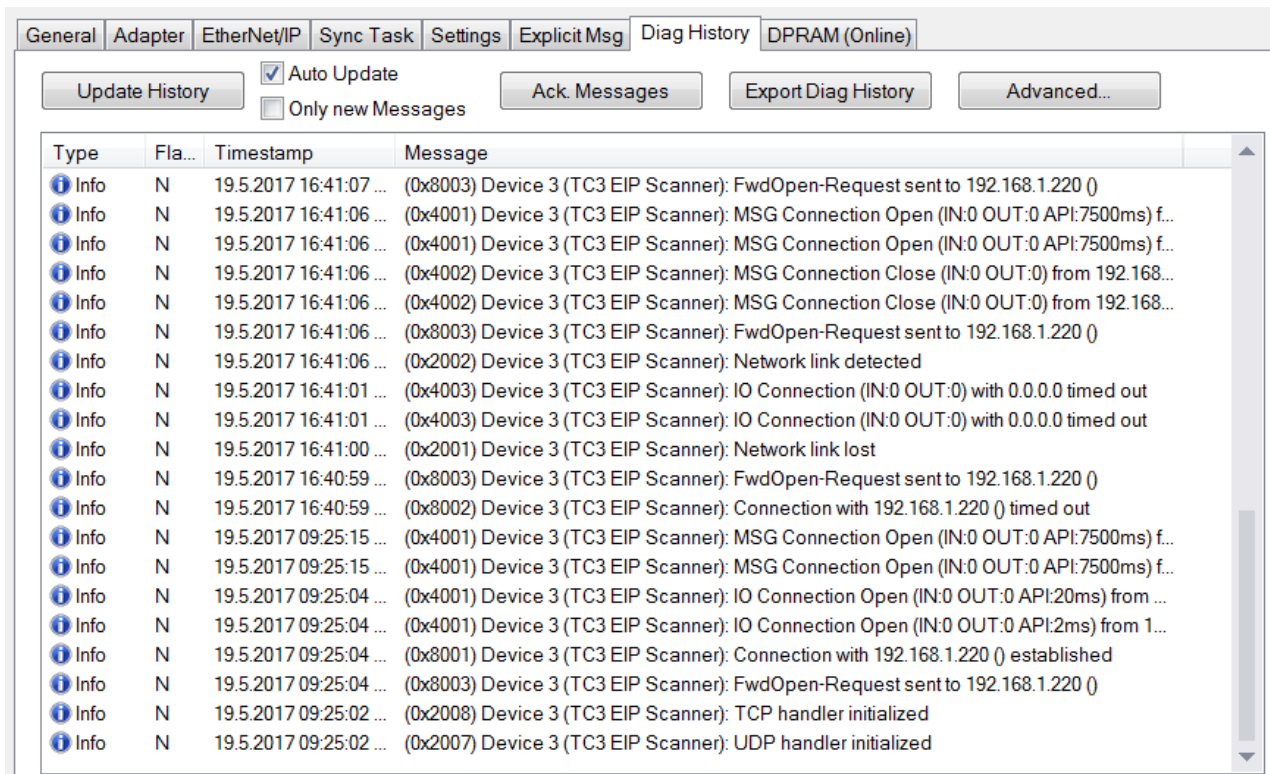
General | Adapter | EtherNet/IP | Sync Task | Settings | Explicit Msg | Diag History | DPRAM (Online)

Update History

Auto Update

Only new Messages

Ack. Messages

Export Diag History

Advanced...

| Type | Fla... | Timestamp | Message |
|---|---|---|---|
| Info | N | 19.5.2017 16:41:07 ... | (0x8003) Device 3 (TC3 EIP Scanner): FwdOpen-Request sent to 192.168.1.220 () |
| Info | N | 19.5.2017 16:41:06 ... | (0x4001) Device 3 (TC3 EIP Scanner): MSG Connection Open (IN:0 OUT:0 API:7500ms) f... |
| Info | N | 19.5.2017 16:41:06 ... | (0x4001) Device 3 (TC3 EIP Scanner): MSG Connection Open (IN:0 OUT:0 API:7500ms) f... |
| Info | N | 19.5.2017 16:41:06 ... | (0x4002) Device 3 (TC3 EIP Scanner): MSG Connection Close (IN:0 OUT:0) from 192.168... |
| Info | N | 19.5.2017 16:41:06 ... | (0x4002) Device 3 (TC3 EIP Scanner): MSG Connection Close (IN:0 OUT:0) from 192.168... |
| Info | N | 19.5.2017 16:41:06 ... | (0x8003) Device 3 (TC3 EIP Scanner): FwdOpen-Request sent to 192.168.1.220 () |
| Info | N | 19.5.2017 16:41:06 ... | (0x2002) Device 3 (TC3 EIP Scanner): Network link detected |
| Info | N | 19.5.2017 16:41:01 ... | (0x4003) Device 3 (TC3 EIP Scanner): IO Connection (IN:0 OUT:0) with 0.0.0.0 timed out |
| Info | N | 19.5.2017 16:41:01 ... | (0x4003) Device 3 (TC3 EIP Scanner): IO Connection (IN:0 OUT:0) with 0.0.0.0 timed out |
| Info | N | 19.5.2017 16:41:00 ... | (0x2001) Device 3 (TC3 EIP Scanner): Network link lost |
| Info | N | 19.5.2017 16:40:59 ... | (0x8003) Device 3 (TC3 EIP Scanner): FwdOpen-Request sent to 192.168.1.220 () |
| Info | N | 19.5.2017 16:40:59 ... | (0x8002) Device 3 (TC3 EIP Scanner): Connection with 192.168.1.220 () timed out |
| Info | N | 19.5.2017 09:25:15 ... | (0x4001) Device 3 (TC3 EIP Scanner): MSG Connection Open (IN:0 OUT:0 API:7500ms) f... |
| Info | N | 19.5.2017 09:25:15 ... | (0x4001) Device 3 (TC3 EIP Scanner): MSG Connection Open (IN:0 OUT:0 API:7500ms) f... |
| Info | N | 19.5.2017 09:25:04 ... | (0x4001) Device 3 (TC3 EIP Scanner): IO Connection Open (IN:0 OUT:0 API:20ms) from ... |
| Info | N | 19.5.2017 09:25:04 ... | (0x4001) Device 3 (TC3 EIP Scanner): IO Connection Open (IN:0 OUT:0 API:2ms) from 1... |
| Info | N | 19.5.2017 09:25:04 ... | (0x8001) Device 3 (TC3 EIP Scanner): Connection with 192.168.1.220 () established |
| Info | N | 19.5.2017 09:25:04 ... | (0x8003) Device 3 (TC3 EIP Scanner): FwdOpen-Request sent to 192.168.1.220 () |
| Info | N | 19.5.2017 09:25:02 ... | (0x2008) Device 3 (TC3 EIP Scanner): TCP handler initialized |
| Info | N | 19.5.2017 09:25:02 ... | (0x2007) Device 3 (TC3 EIP Scanner): UDP handler initialized |